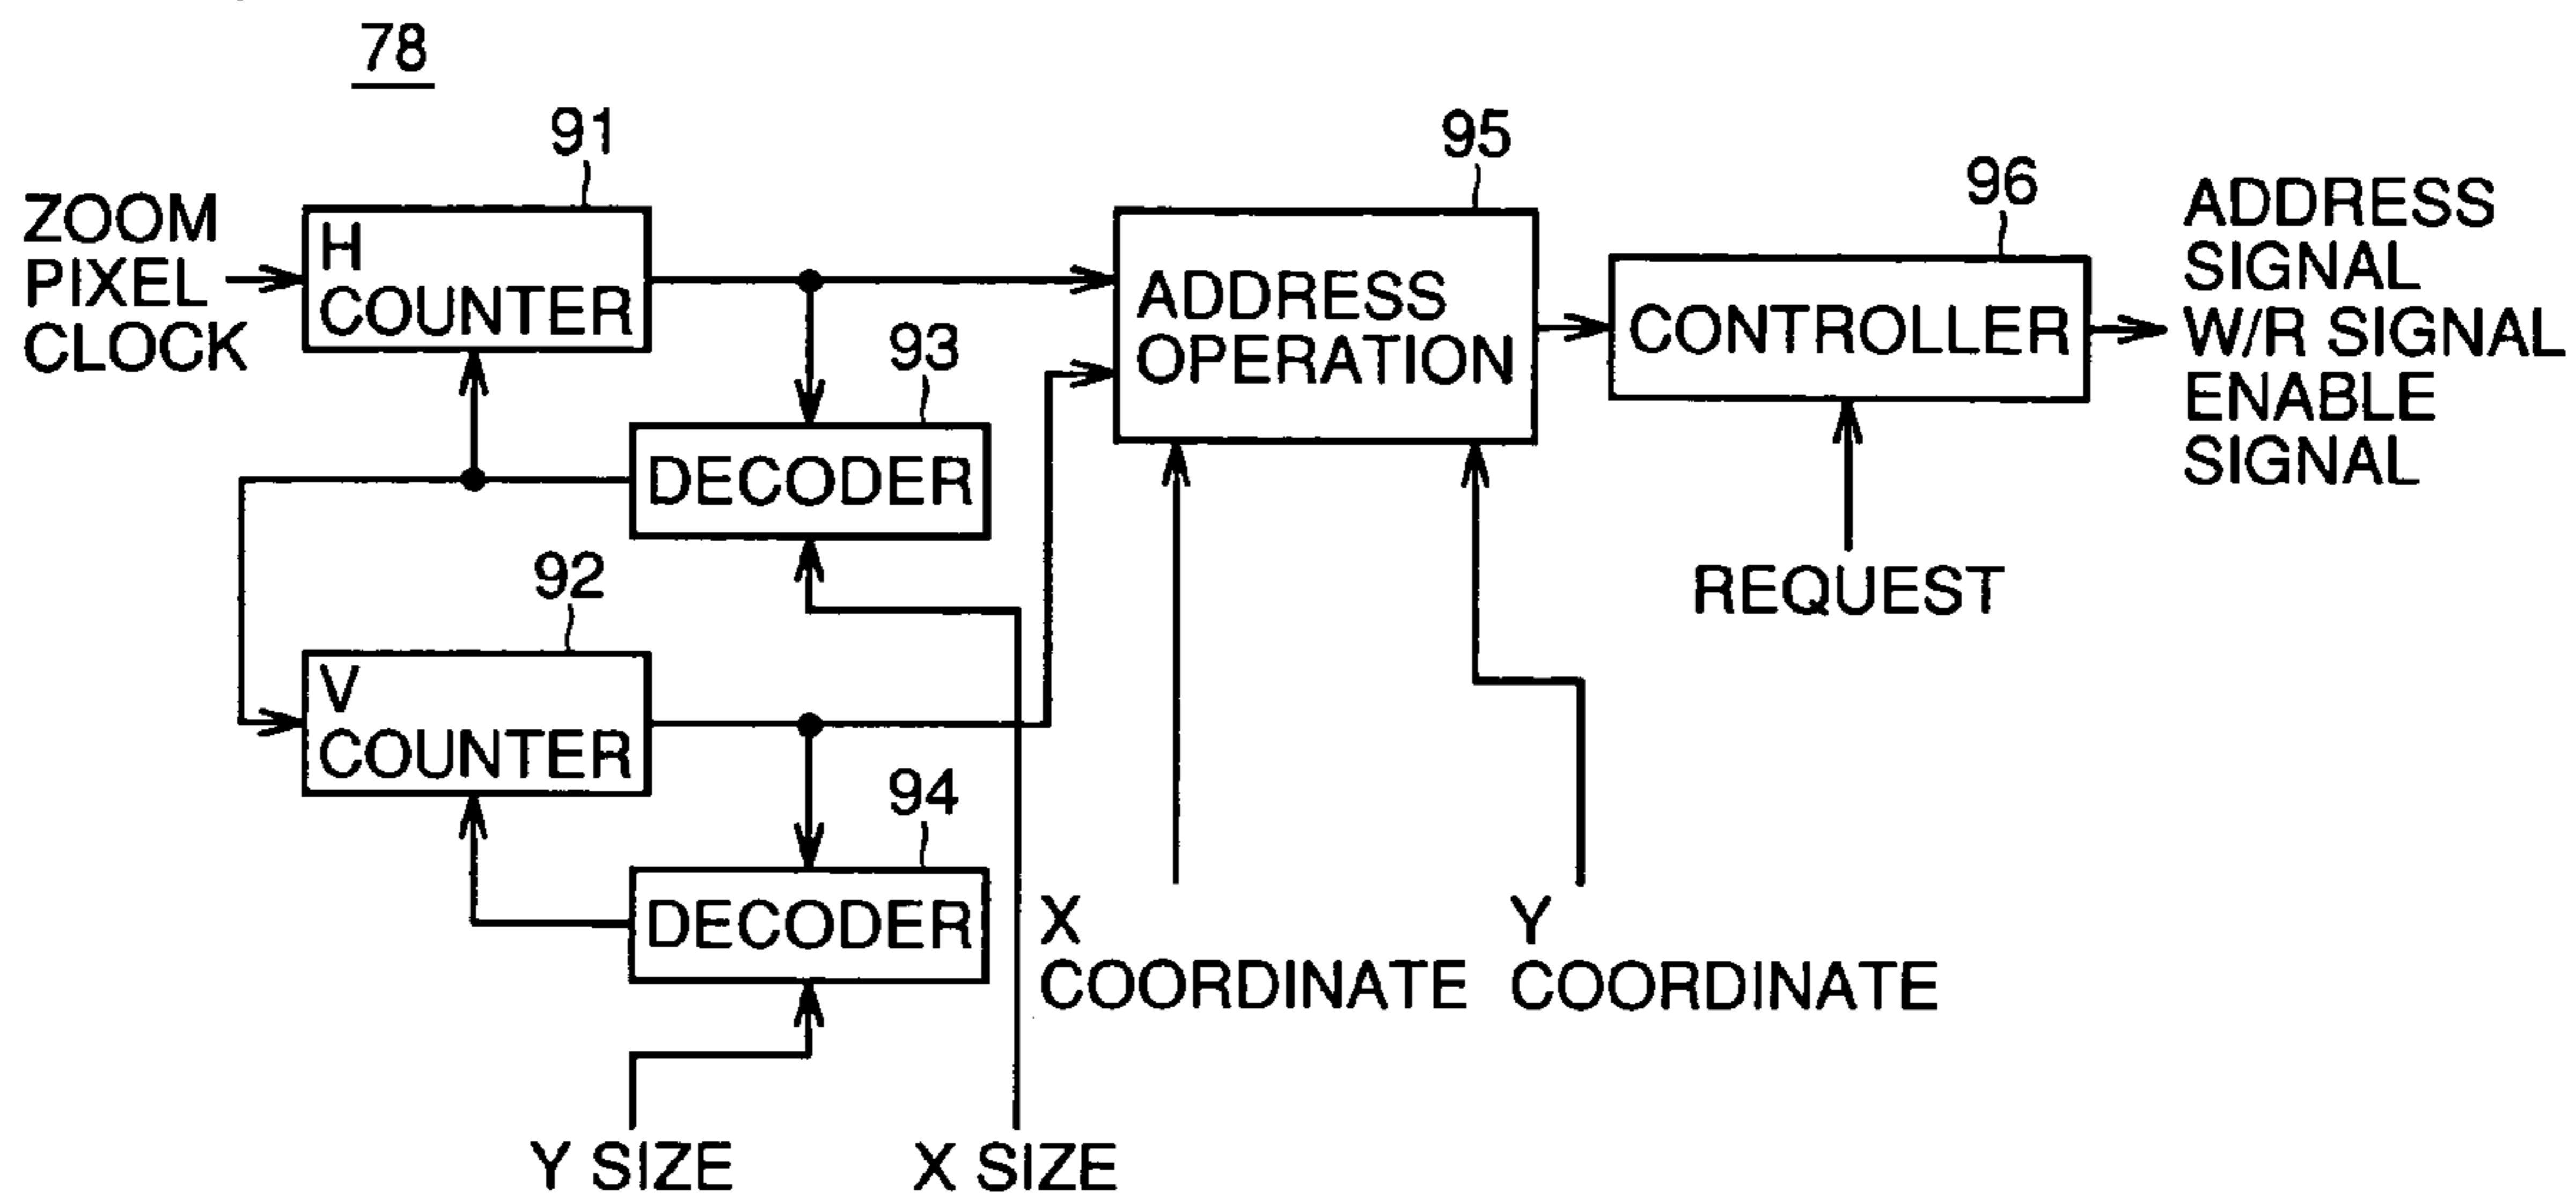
78

91

ZOOM PIXEL CLOCK

H COUNTER

93

DECODER

92

V COUNTER

94

DECODER

Y SIZE

X SIZE

95

ADDRESS OPERATION

X COORDINATE

Y COORDINATE

96

CONTROLLER

REQUEST

ADDRESS SIGNAL
W/R SIGNAL
ENABLE SIGNAL